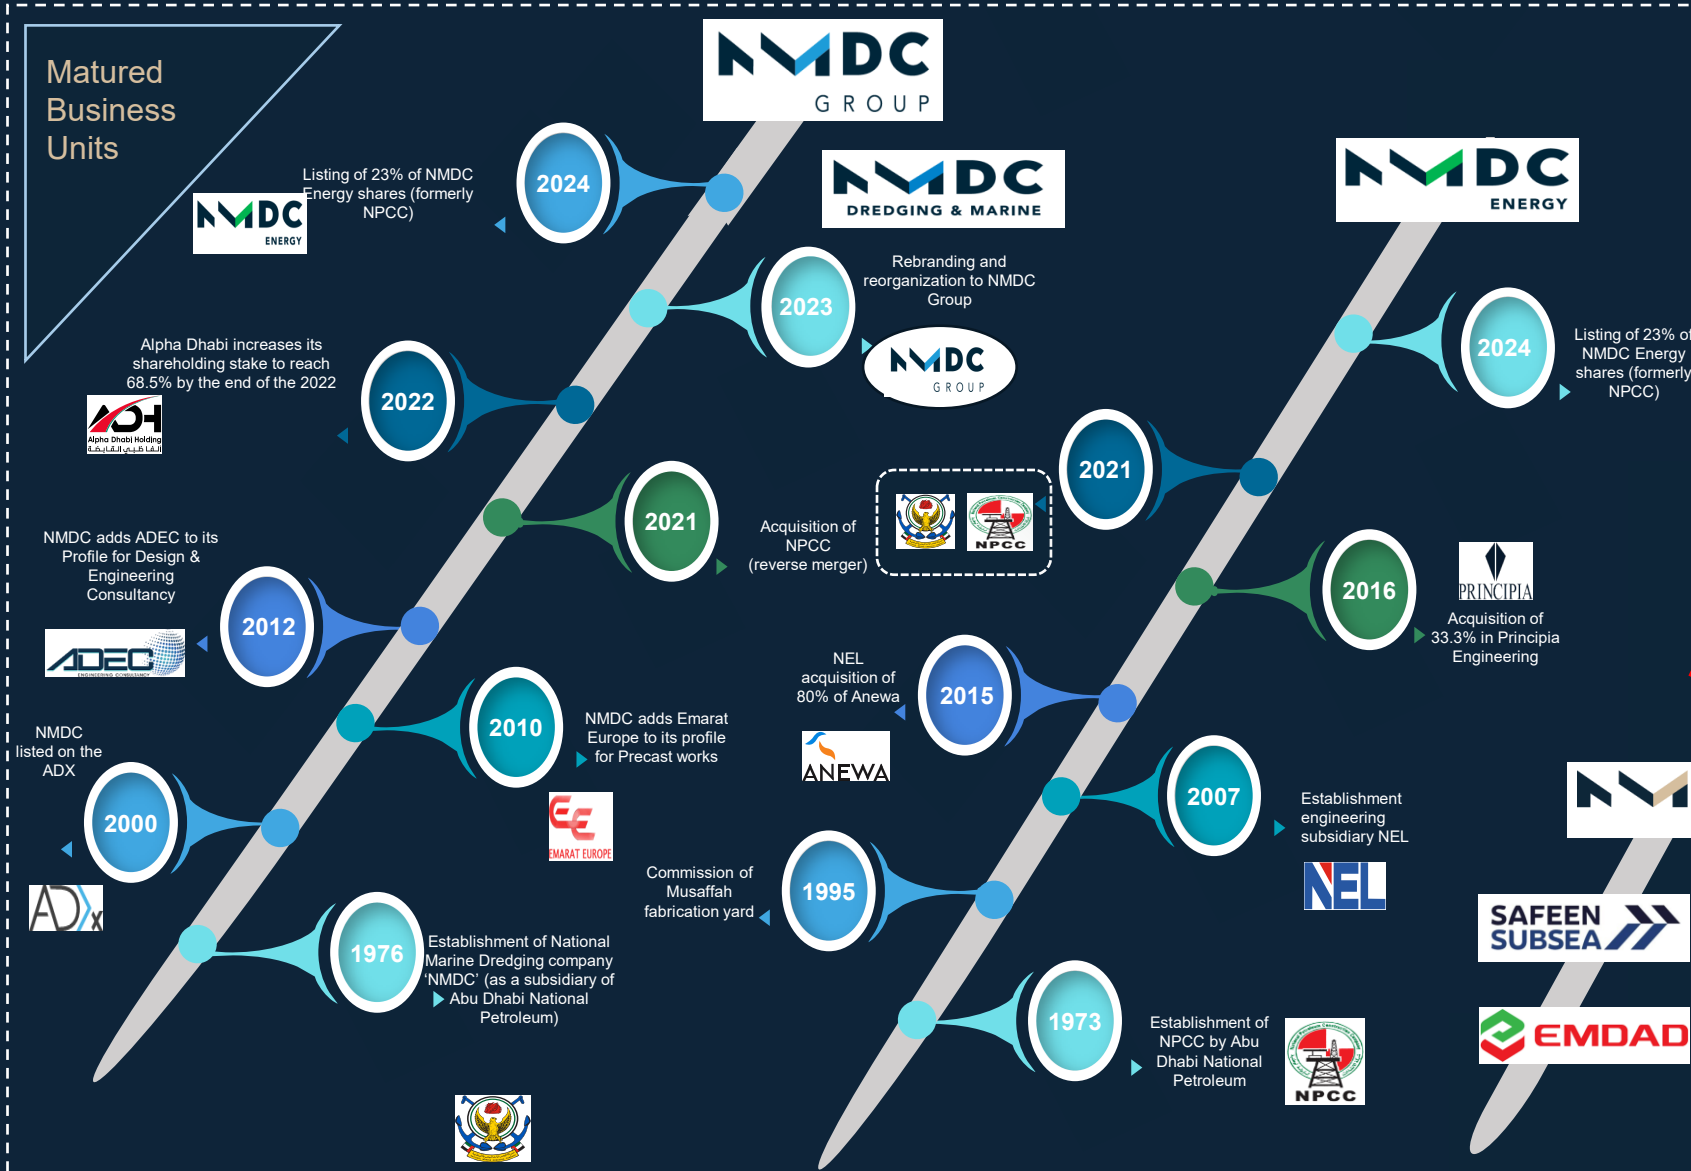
Matured Business Units

NMDC GROUP

NMDC DREDGING & MARINE

NMDC ENERGY

2024
Listing of 23% of NMDC Energy shares (formerly NPCC)

NMDC ENERGY

2023
Rebranding and reorganization to NMDC Group

NMDC GROUP

2022
Alpha Dhabi increases its shareholding stake to reach 68.5% by the end of the 2022

ADH Alpha Dhabi Holding

2021
Acquisition of NPCC (reverse merger)

NPCC

2012
NMDC adds ADEC to its Profile for Design & Engineering Consultancy

ADEC ENGINEERING CONSULTANCY

2010
NMDC adds Emarat Europe to its profile for Precast works

EMARAT EUROPE

2000
NMDC listed on the ADX

ADX

1976
Establishment of National Marine Dredging company 'NMDC' (as a subsidiary of Abu Dhabi National Petroleum)

2024
Listing of 23% of NMDC Energy shares (formerly NPCC)

2021

2016
PRINCIPIA
Acquisition of 33.3% in Principia Engineering

2015
NEL acquisition of 80% of Anewa

ANEWA

2007
Establishment engineering subsidiary NEL

NEL

1995
Commission of Musaffah fabrication yard

1973
Establishment of NPCC by Abu Dhabi National Petroleum

NPCC

SAFEEN SUBSEA

EMDAD